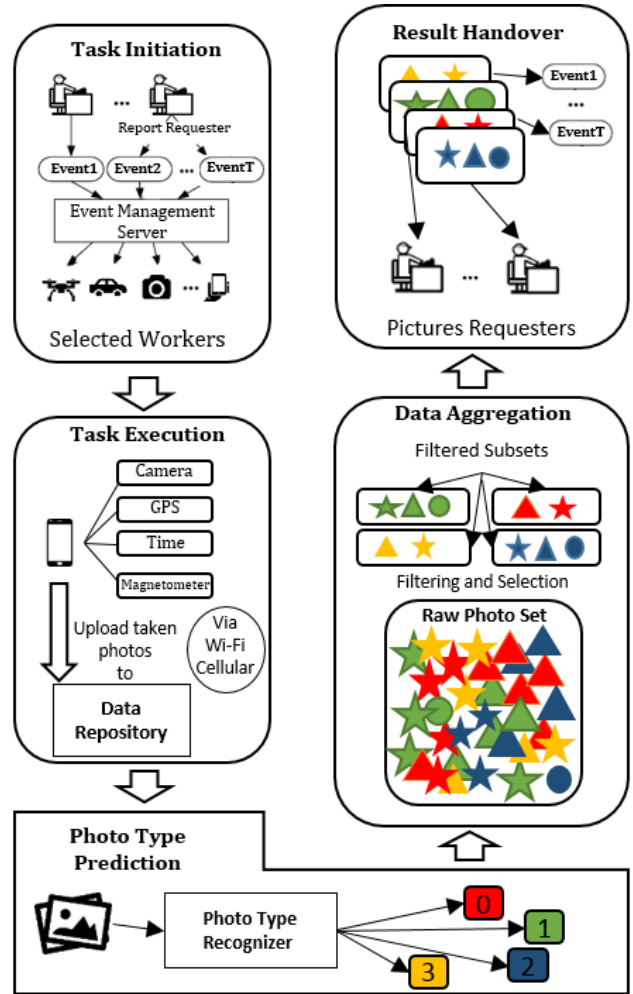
Task Initiation

...

Report Requester

Event1 Event2 ... EventT

Event Management Server

...

Selected Workers

Task Execution

Camera

GPS

Time

Magnetometer

Upload taken photos to

Via Wi-Fi Cellular

Data Repository

Photo Type Prediction

Photo Type Recognizer

0

1

2

3

Result Handover

Event1

...

EventT

...

Pictures Requesters

Data Aggregation

Filtered Subsets

Filtering and Selection

Raw Photo Set